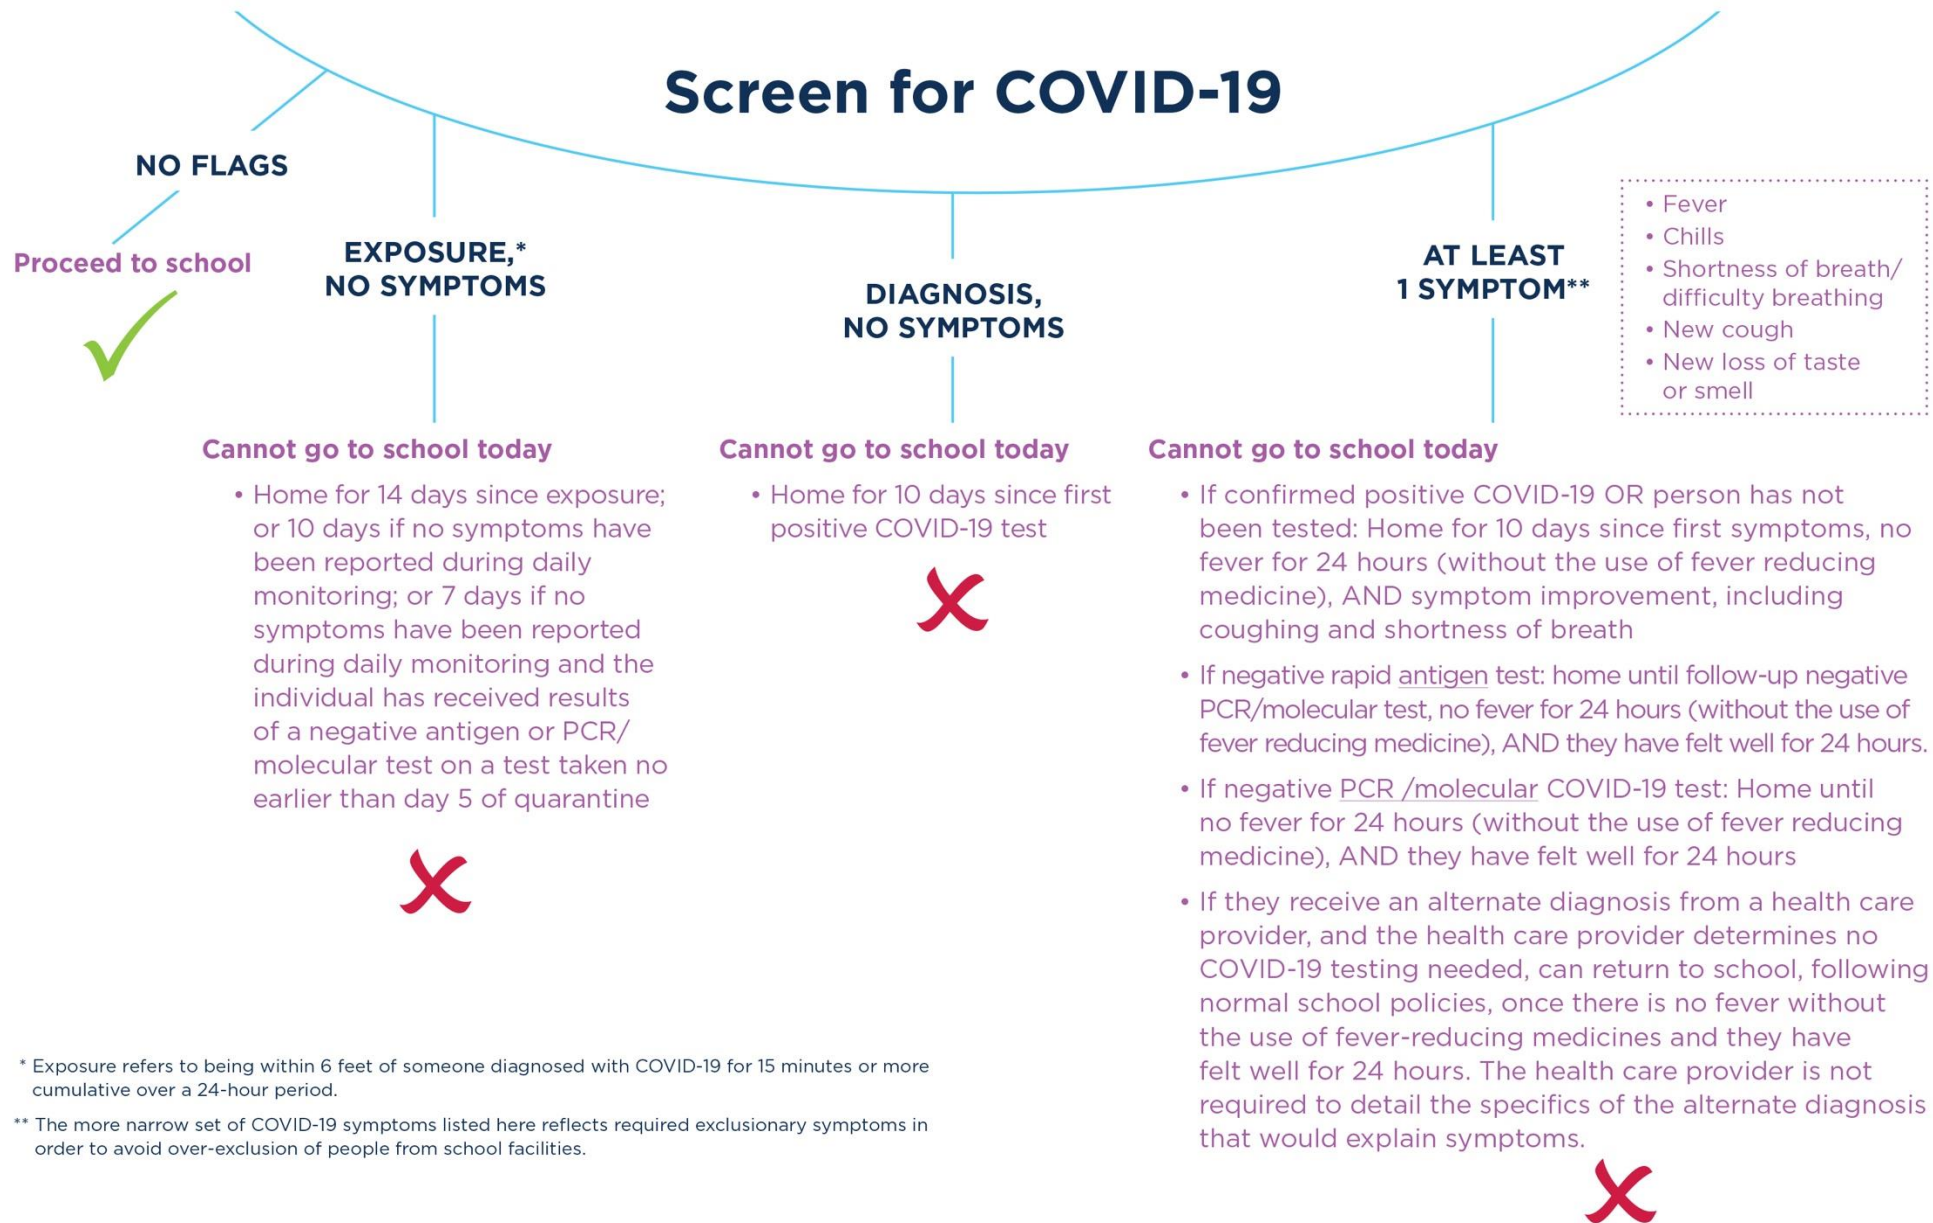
Screen for COVID-19

NO FLAGS

Proceed to school

EXPOSURE,* NO SYMPTOMS

Cannot go to school today

• Home for 14 days since exposure; or 10 days if no symptoms have been reported during daily monitoring; or 7 days if no symptoms have been reported during daily monitoring and the individual has received results of a negative antigen or PCR/ molecular test on a test taken no earlier than day 5 of quarantine

DIAGNOSIS, NO SYMPTOMS

Cannot go to school today

• Home for 10 days since first positive COVID-19 test

AT LEAST 1 SYMPTOM**

• Fever
• Chills
• Shortness of breath/ difficulty breathing
• New cough
• New loss of taste or smell

Cannot go to school today

• If confirmed positive COVID-19 OR person has not been tested: Home for 10 days since first symptoms, no fever for 24 hours (without the use of fever reducing medicine), AND symptom improvement, including coughing and shortness of breath

• If negative rapid antigen test: home until follow-up negative PCR/molecular test, no fever for 24 hours (without the use of fever reducing medicine), AND they have felt well for 24 hours.

• If negative PCR /molecular COVID-19 test: Home until no fever for 24 hours (without the use of fever reducing medicine), AND they have felt well for 24 hours

• If they receive an alternate diagnosis from a health care provider, and the health care provider determines no COVID-19 testing needed, can return to school, following normal school policies, once there is no fever without the use of fever-reducing medicines and they have felt well for 24 hours. The health care provider is not required to detail the specifics of the alternate diagnosis that would explain symptoms.

* Exposure refers to being within 6 feet of someone diagnosed with COVID-19 for 15 minutes or more cumulative over a 24-hour period.

** The more narrow set of COVID-19 symptoms listed here reflects required exclusionary symptoms in order to avoid over-exclusion of people from school facilities.